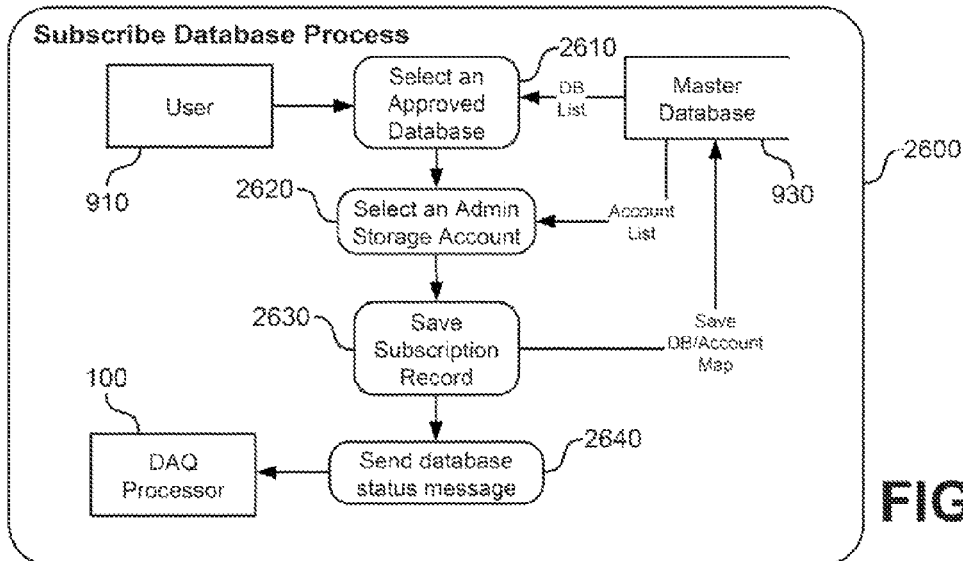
Subscribe Database Process

User

910

Select an Approved Database

2610

DB List

Master Database

930

2600

2620

Select an Admin Storage Account

Account List

2630

Save Subscription Record

Save DB/Account Map

100

DAQ Processor

Send database status message

2640

FIG